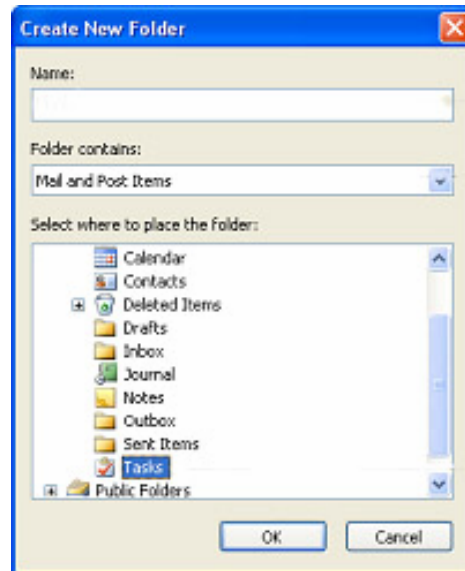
Create New Folder

Name:

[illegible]

Folder contains:

Mail and Post Items

Select where to place the folder:

Calendar
Contacts
Deleted Items
Drafts
Inbox
Journal
Notes
Outbox
Sent Items
Tasks
Public Folders

OK

Cancel